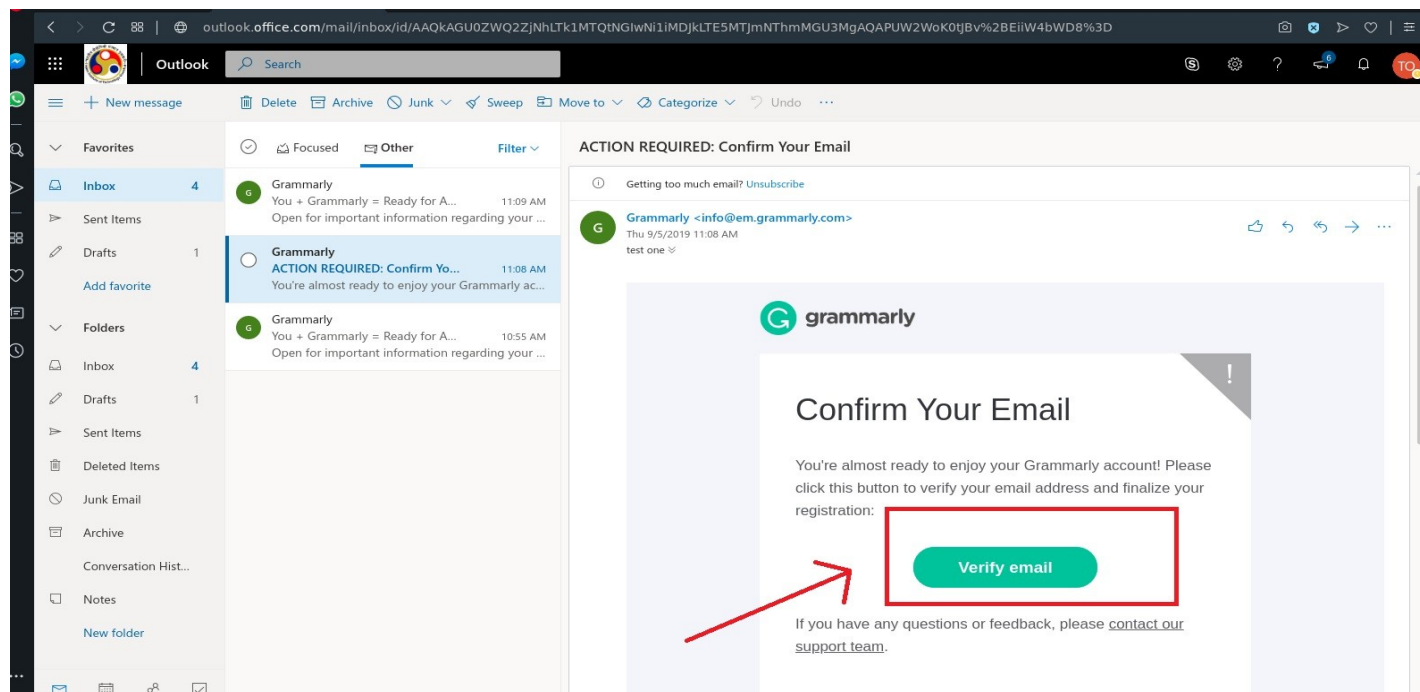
outlook.office.com/mail/inbox/id/AAQkAGU0ZWQ2ZjNhLTk1MTQtNGIwNi1iMDJkLTE5MTJmNThmMGU3MgAQAPUW2WoK0tJBv%2BEiiW4bWD8%3D

Outlook

Search

New message

Delete Archive Junk Sweep Move to Categorize Undo ···

Favorites

Inbox 4

Sent Items

Drafts 1

Add favorite

Folders

Inbox 4

Drafts 1

Sent Items

Deleted Items

Junk Email

Archive

Conversation Hist...

Notes

New folder

Focused Other Filter

Grammarly
You + Grammarly = Ready for A... 11:09 AM
Open for important information regarding your ...

Grammarly
ACTION REQUIRED: Confirm Yo... 11:08 AM
You're almost ready to enjoy your Grammarly ac...

Grammarly
You + Grammarly = Ready for A... 10:55 AM
Open for important information regarding your ...

ACTION REQUIRED: Confirm Your Email

Getting too much email? Unsubscribe

Grammarly <info@em.grammarly.com>
Thu 9/5/2019 11:08 AM
test one

grammarly

!

Confirm Your Email

You're almost ready to enjoy your Grammarly account! Please click this button to verify your email address and finalize your registration:

Verify email

If you have any questions or feedback, please contact our support team.